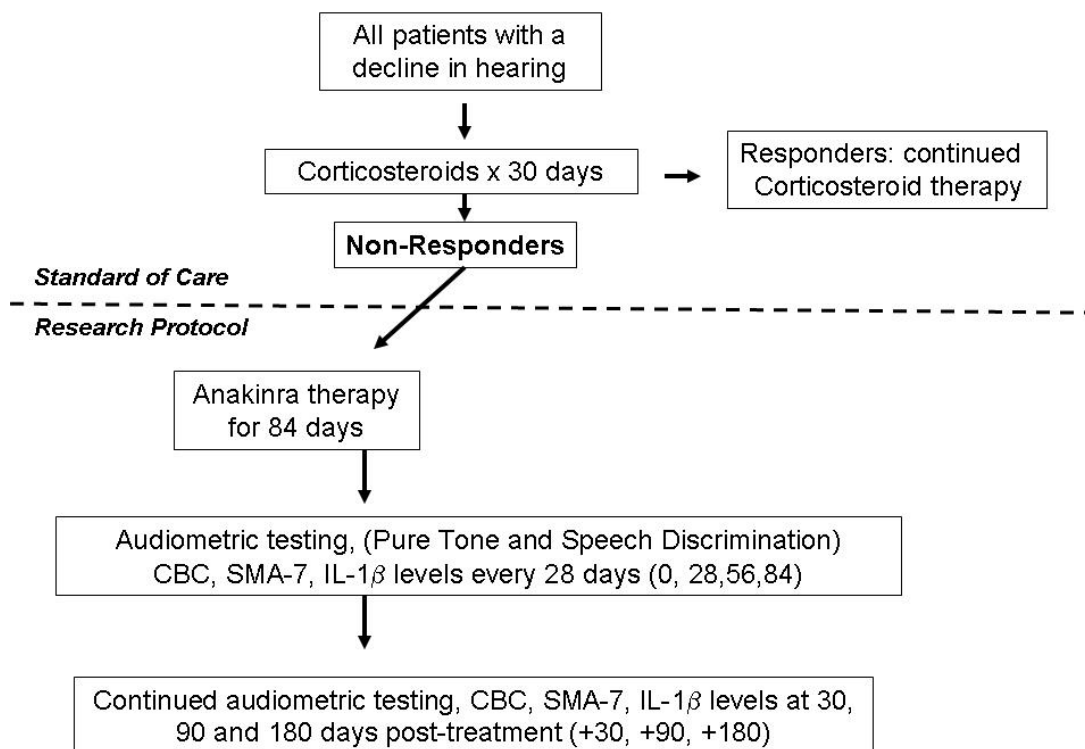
All patients with a decline in hearing

Corticosteroids x 30 days

Responders: continued Corticosteroid therapy

Non-Responders

Standard of Care

Research Protocol

Anakinra therapy for 84 days

Audiometric testing, (Pure Tone and Speech Discrimination) CBC, SMA-7, IL-1$\beta$ levels every 28 days (0, 28,56,84)

Continued audiometric testing, CBC, SMA-7, IL-1$\beta$ levels at 30, 90 and 180 days post-treatment (+30, +90, +180)